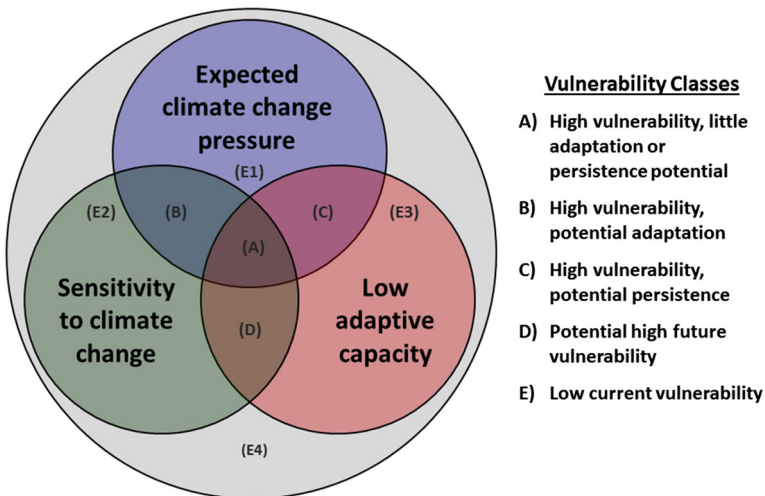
Expected climate change pressure

(E1)

(E2) (B) (C) (E3)

(A)

Sensitivity to climate change

(D)

Low adaptive capacity

(E4)

Vulnerability Classes

A) High vulnerability, little adaptation or persistence potential

B) High vulnerability, potential adaptation

C) High vulnerability, potential persistence

D) Potential high future vulnerability

E) Low current vulnerability